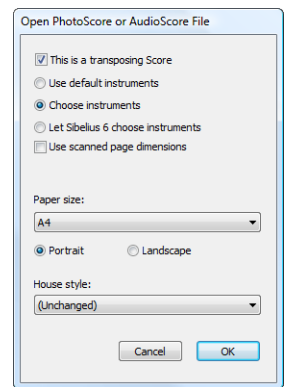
Open PhotoScore or AudioScore File

This is a transposing Score

Use default instruments

Choose instruments

Let Sibelius 6 choose instruments

Use scanned page dimensions

Paper size:

A4

Portrait

Landscape

House style:

(Unchanged)

Cancel

OK